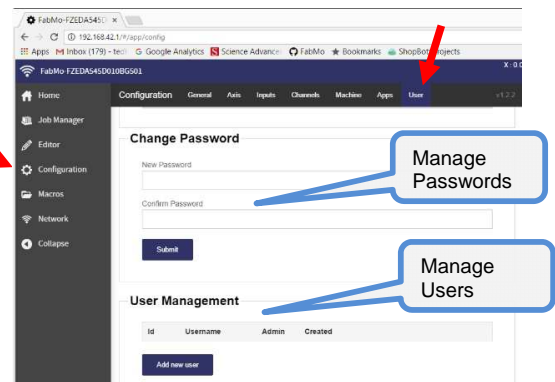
FabMo-FZEDA545D ×

192.168.42.1/#/app/config

Apps Inbox (179) - ted Google Analytics Science Advance FabMo Bookmarks ShopBot Projects

FabMo-FZEDA545D010BG501

X: 0.0

Home

Job Manager

Editor

Configuration

Macros

Network

Collapse

Configuration General Axis Inputs Channels Machine Apps User

v1.2.2

Change Password

New Password

Confirm Password

Submit

Manage Passwords

User Management

Id Username Admin Created

Add new user

Manage Users